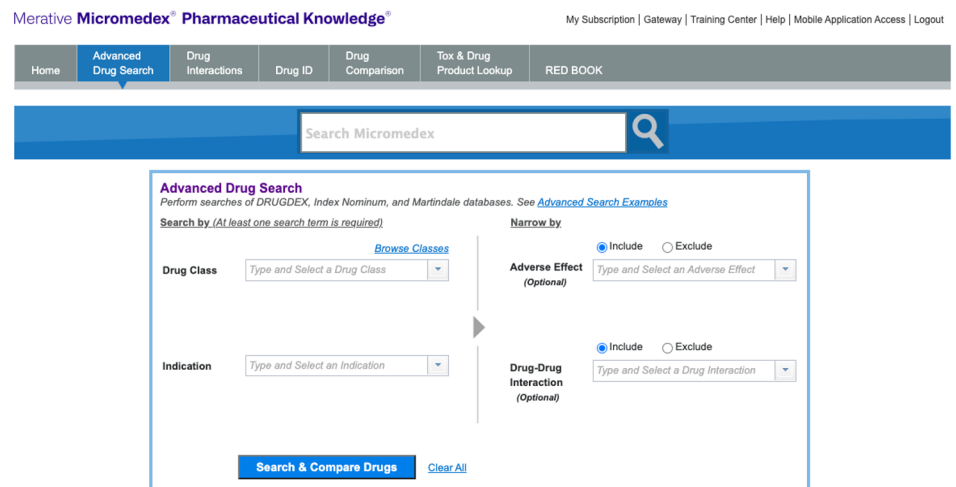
Merative Micromedex® Pharmaceutical Knowledge®

My Subscription | Gateway | Training Center | Help | Mobile Application Access | Logout

Home | Advanced Drug Search | Drug Interactions | Drug ID | Drug Comparison | Tox & Drug Product Lookup | RED BOOK

Search Micromedex

Advanced Drug Search
Perform searches of DRUGDEX, Index Nominum, and Martindale databases. See Advanced Search Examples

Search by (At least one search term is required)

Browse Classes

Drug Class
Type and Select a Drug Class

Indication
Type and Select an Indication

Narrow by

Include
Exclude

Adverse Effect
(Optional)
Type and Select an Adverse Effect

Include
Exclude

Drug-Drug Interaction
(Optional)
Type and Select a Drug Interaction

Search & Compare Drugs
Clear All